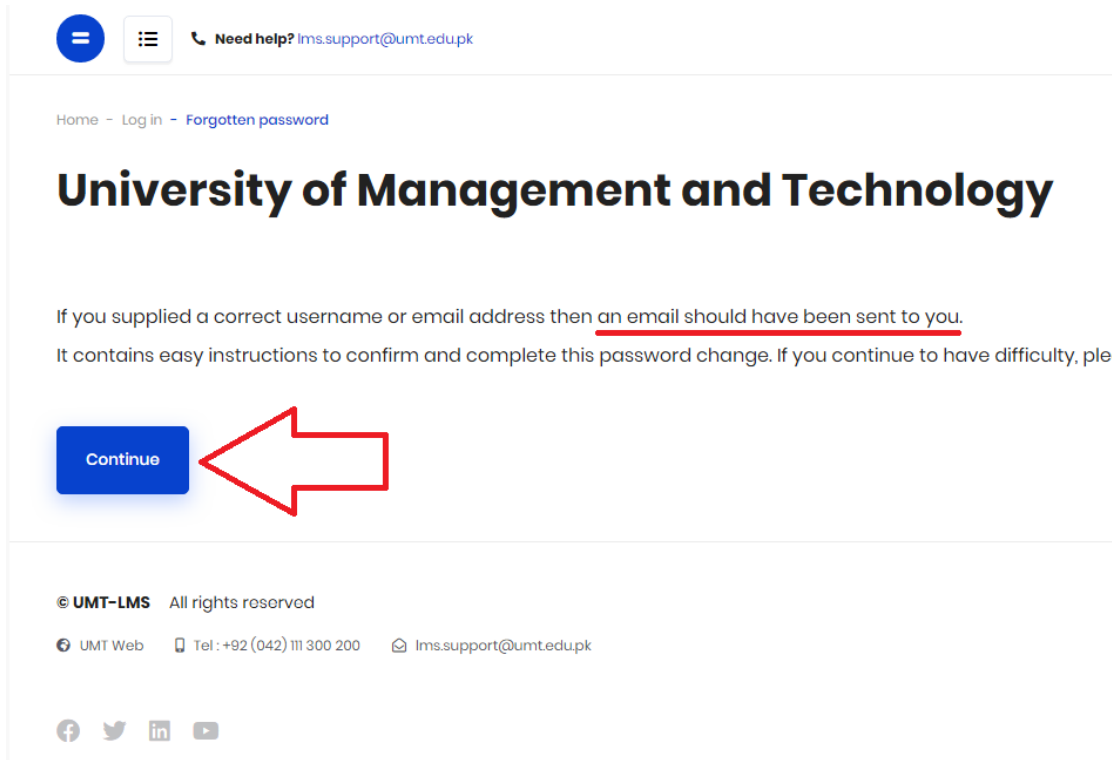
Need help? lms.support@umt.edu.pk

Home - Log in - Forgotten password

University of Management and Technology

If you supplied a correct username or email address then an email should have been sent to you.

It contains easy instructions to confirm and complete this password change. If you continue to have difficulty, ple

Continue

© UMT-LMS All rights reserved

UMT Web Tel : +92 (042) 111 300 200 lms.support@umt.edu.pk